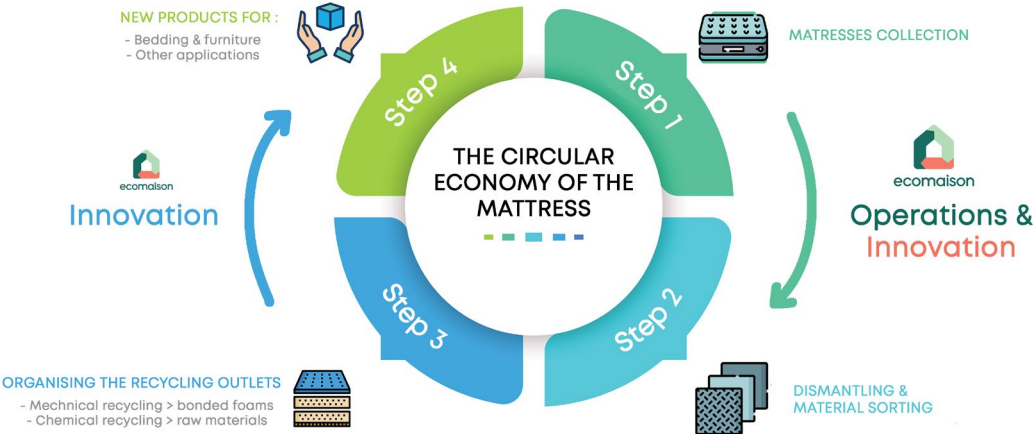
NEW PRODUCTS FOR :
- Bedding & furniture
- Other applications

MATRESSES COLLECTION

Step 4

Step 1

THE CIRCULAR ECONOMY OF THE MATTRESS

ecomaison
Innovation

ecomaison
Operations & Innovation

Step 3

Step 2

ORGANISING THE RECYCLING OUTLETS
- Mechnical recycling > bonded foams
- Chemical recycling > raw materials

DISMANTLING & MATERIAL SORTING